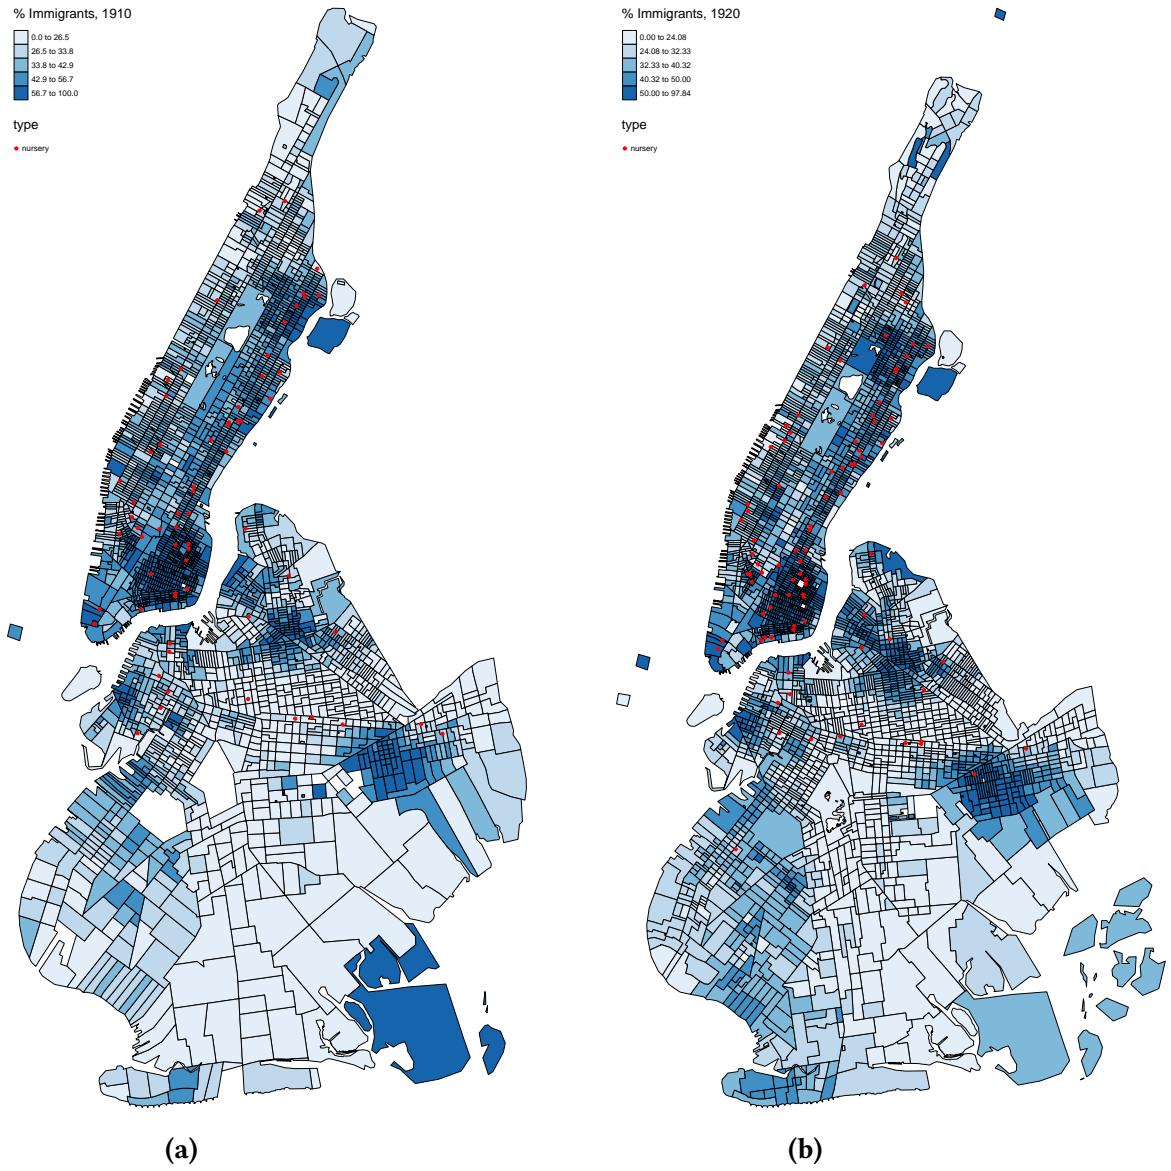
% Immigrants, 1910
0.0 to 26.5
26.5 to 33.8
33.8 to 42.9
42.9 to 56.7
56.7 to 100.0
type
nursery

% Immigrants, 1920
0.00 to 24.08
24.08 to 32.33
32.33 to 40.32
40.32 to 50.00
50.00 to 97.84
type
nursery

(a)

(b)